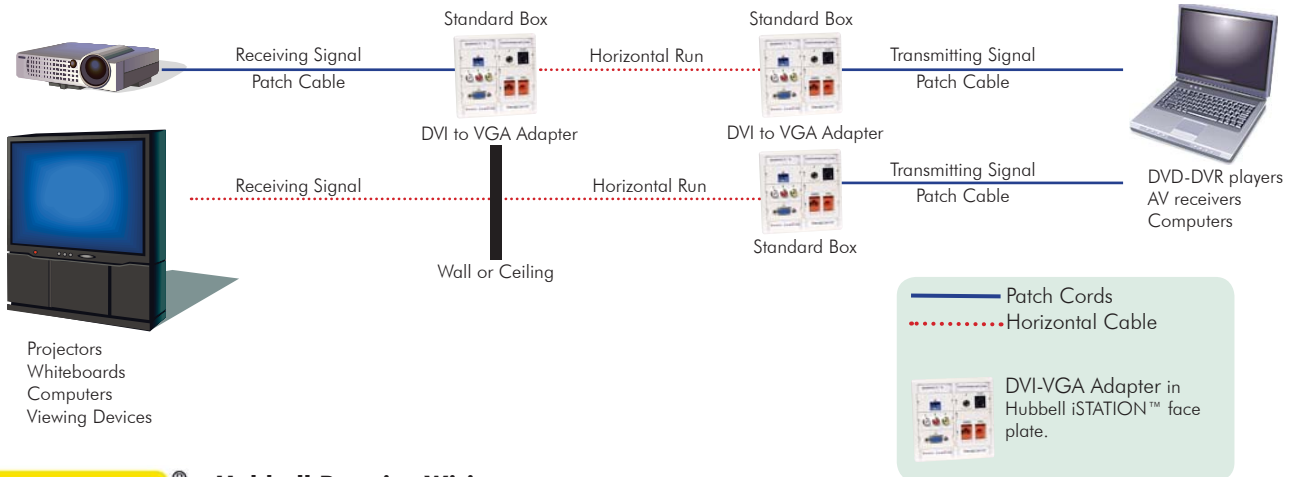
Standard Box

Standard Box

Receiving Signal
Patch Cable

Horizontal Run

Transmitting Signal
Patch Cable

DVI to VGA Adapter

DVI to VGA Adapter

Receiving Signal

Horizontal Run

Transmitting Signal
Patch Cable

Standard Box

Wall or Ceiling

DVD-DVR players
AV receivers
Computers

Projectors
Whiteboards
Computers
Viewing Devices

Patch Cords
Horizontal Cable

DVI-VGA Adapter in Hubbell iSTATION™ face plate.

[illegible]